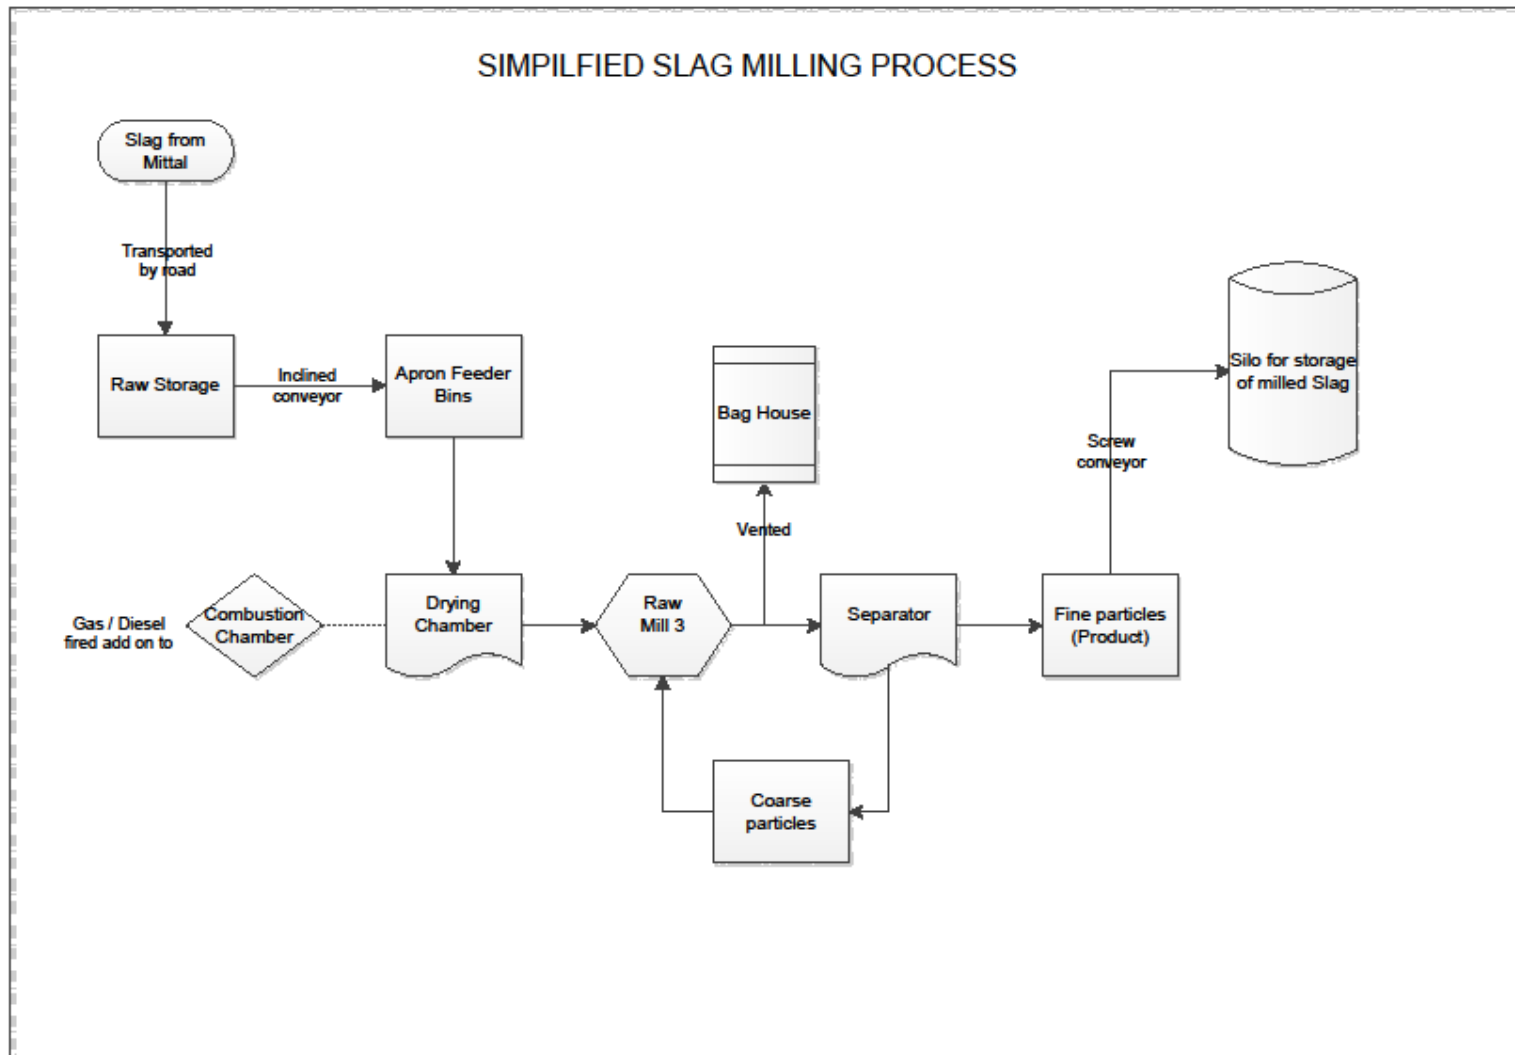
SIMPILFIED SLAG MILLING PROCESS

Slag from Mittal

Transported by road

Raw Storage

Inclined conveyor

Apron Feeder Bins

Bag House

Silo for storage of milled Slag

Screw conveyor

Vented

Gas / Diesel fired add on to

Combustion Chamber

Drying Chamber

Raw Mill 3

Separator

Fine particles (Product)

Coarse particles